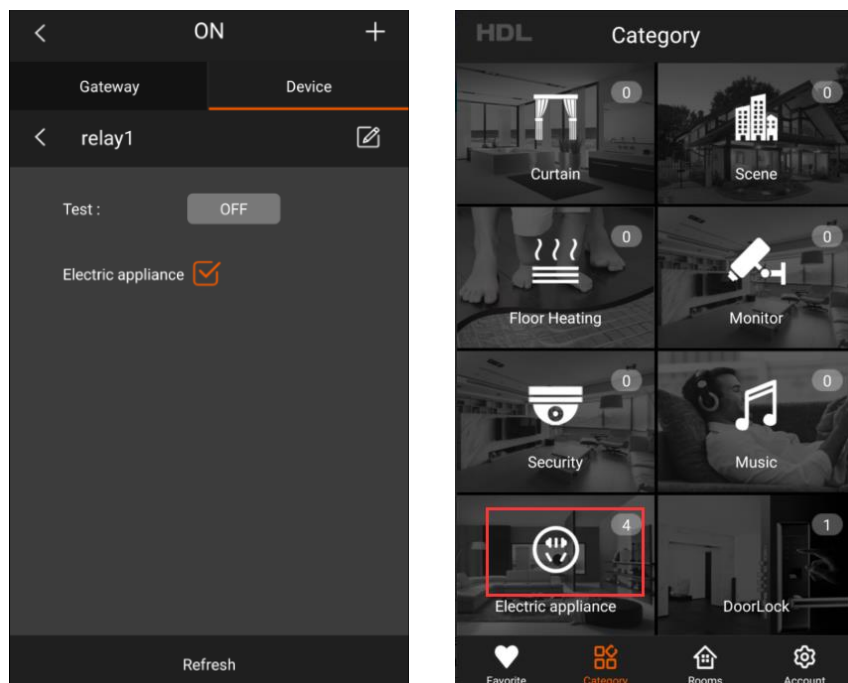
ON

Gateway

Device

relay1

Test :

OFF

Electric appliance

Refresh

HDL

Category

0

Curtain

0

Scene

0

Floor Heating

0

Monitor

0

Security

0

Music

4

Electric appliance

1

DoorLock

Favorite

Category

Rooms

Account